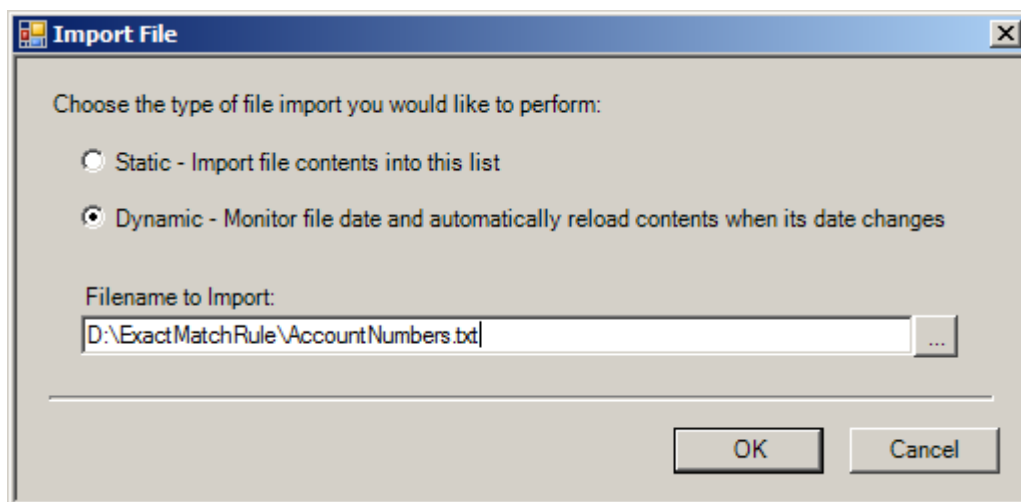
Import File

Choose the type of file import you would like to perform:

Static - Import file contents into this list

Dynamic - Monitor file date and automatically reload contents when its date changes

Filename to Import:

D:\ExactMatchRule\AccountNumbers.txt

...

OK

Cancel